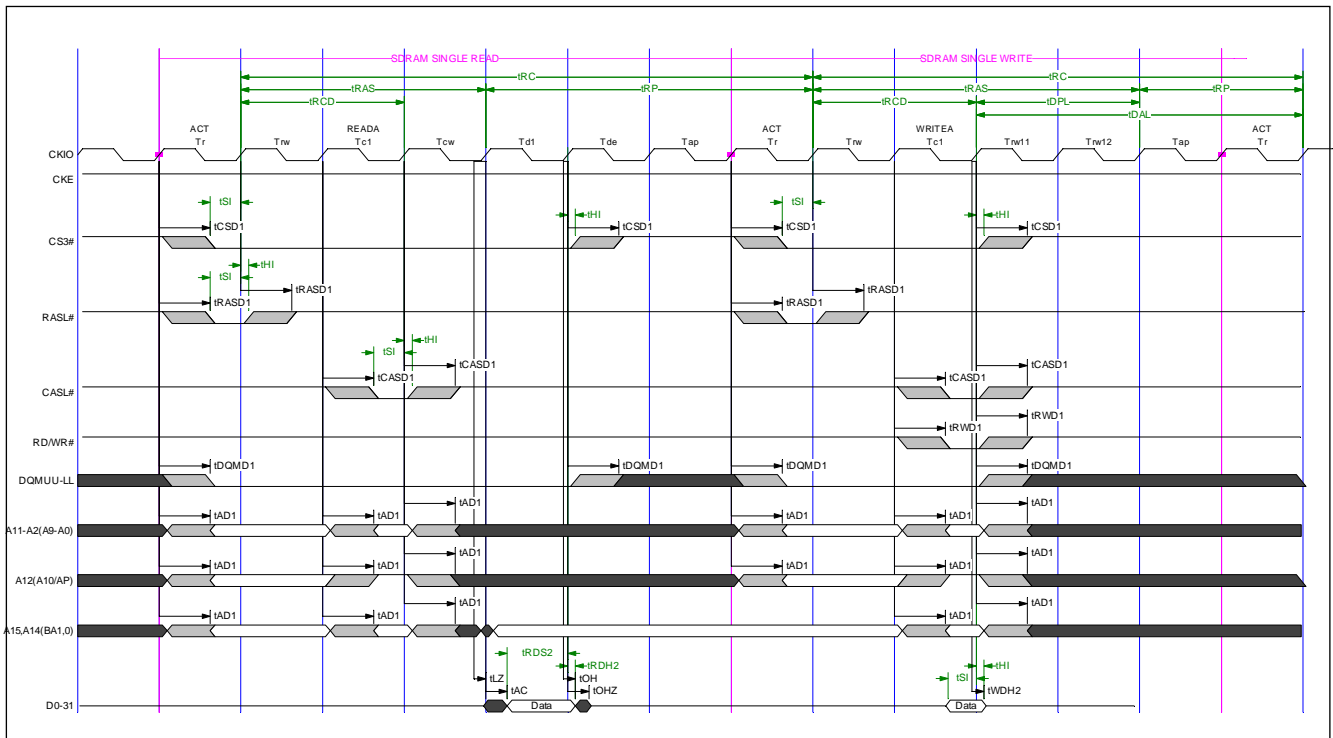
SDRAM SINGLE READ
SDRAM SINGLE WRITE
tRC
tRC
tRAS
tRP
tRAS
tRP
tRCD
tRCD
tDPL
tDAL
ACT Tr
Trw
READA Tc1
Tcw
Td1
Tde
Tap
ACT Tr
Trw
WRITEA Tc1
Trw11
Trw12
Tap
ACT Tr
CKIO
CKE
tSI
tHI
tSI
tHI
tCSD1
tCSD1
tCSD1
tCSD1
CS3#
tSI
tHI
tRASD1
tRASD1
tRASD1
tRASD1
RASL#
tSI
tHI
tCASD1
tCASD1
tCASD1
tCASD1
CASL#
tRWD1
tRWD1
RD/WR#
tDQMD1
tDQMD1
tDQMD1
tDQMD1
DQMUU-LL
tAD1
tAD1
tAD1
tAD1
tAD1
tAD1
A11-A2(A9-A0)
tAD1
tAD1
tAD1
tAD1
tAD1
tAD1
A12(A10/AP)
tAD1
tAD1
tAD1
tAD1
tAD1
tAD1
A15,A14(BA1,0)
tRDS2
tRDH2
tHI
tLZ
tOH
tSI
tAC
tOHZ
tWDH2
D0-31
Data
Data